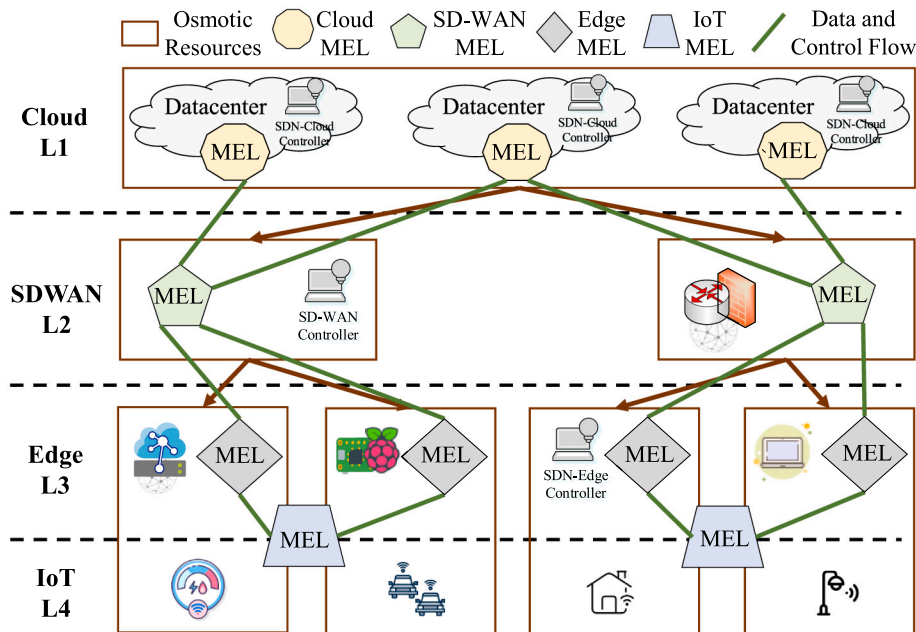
Osmotic Resources
Cloud MEL
SD-WAN MEL
Edge MEL
IoT MEL
Data and Control Flow

Cloud L1
Datacenter
MEL
SDN-Cloud Controller
Datacenter
MEL
SDN-Cloud Controller
Datacenter
MEL
SDN-Cloud Controller

SDWAN L2
MEL
SD-WAN Controller
MEL

Edge L3
MEL
MEL
SDN-Edge Controller
MEL
MEL

MEL
MEL

IoT L4